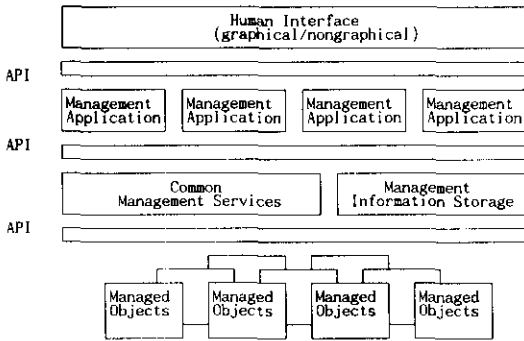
Human Interface
(graphical/nongraphical)

API

Management Application

Management Application

Management Application

Management Application

API

Common Management Services

Management Information Storage

API

Managed Objects

Managed Objects

Managed Objects

Managed Objects